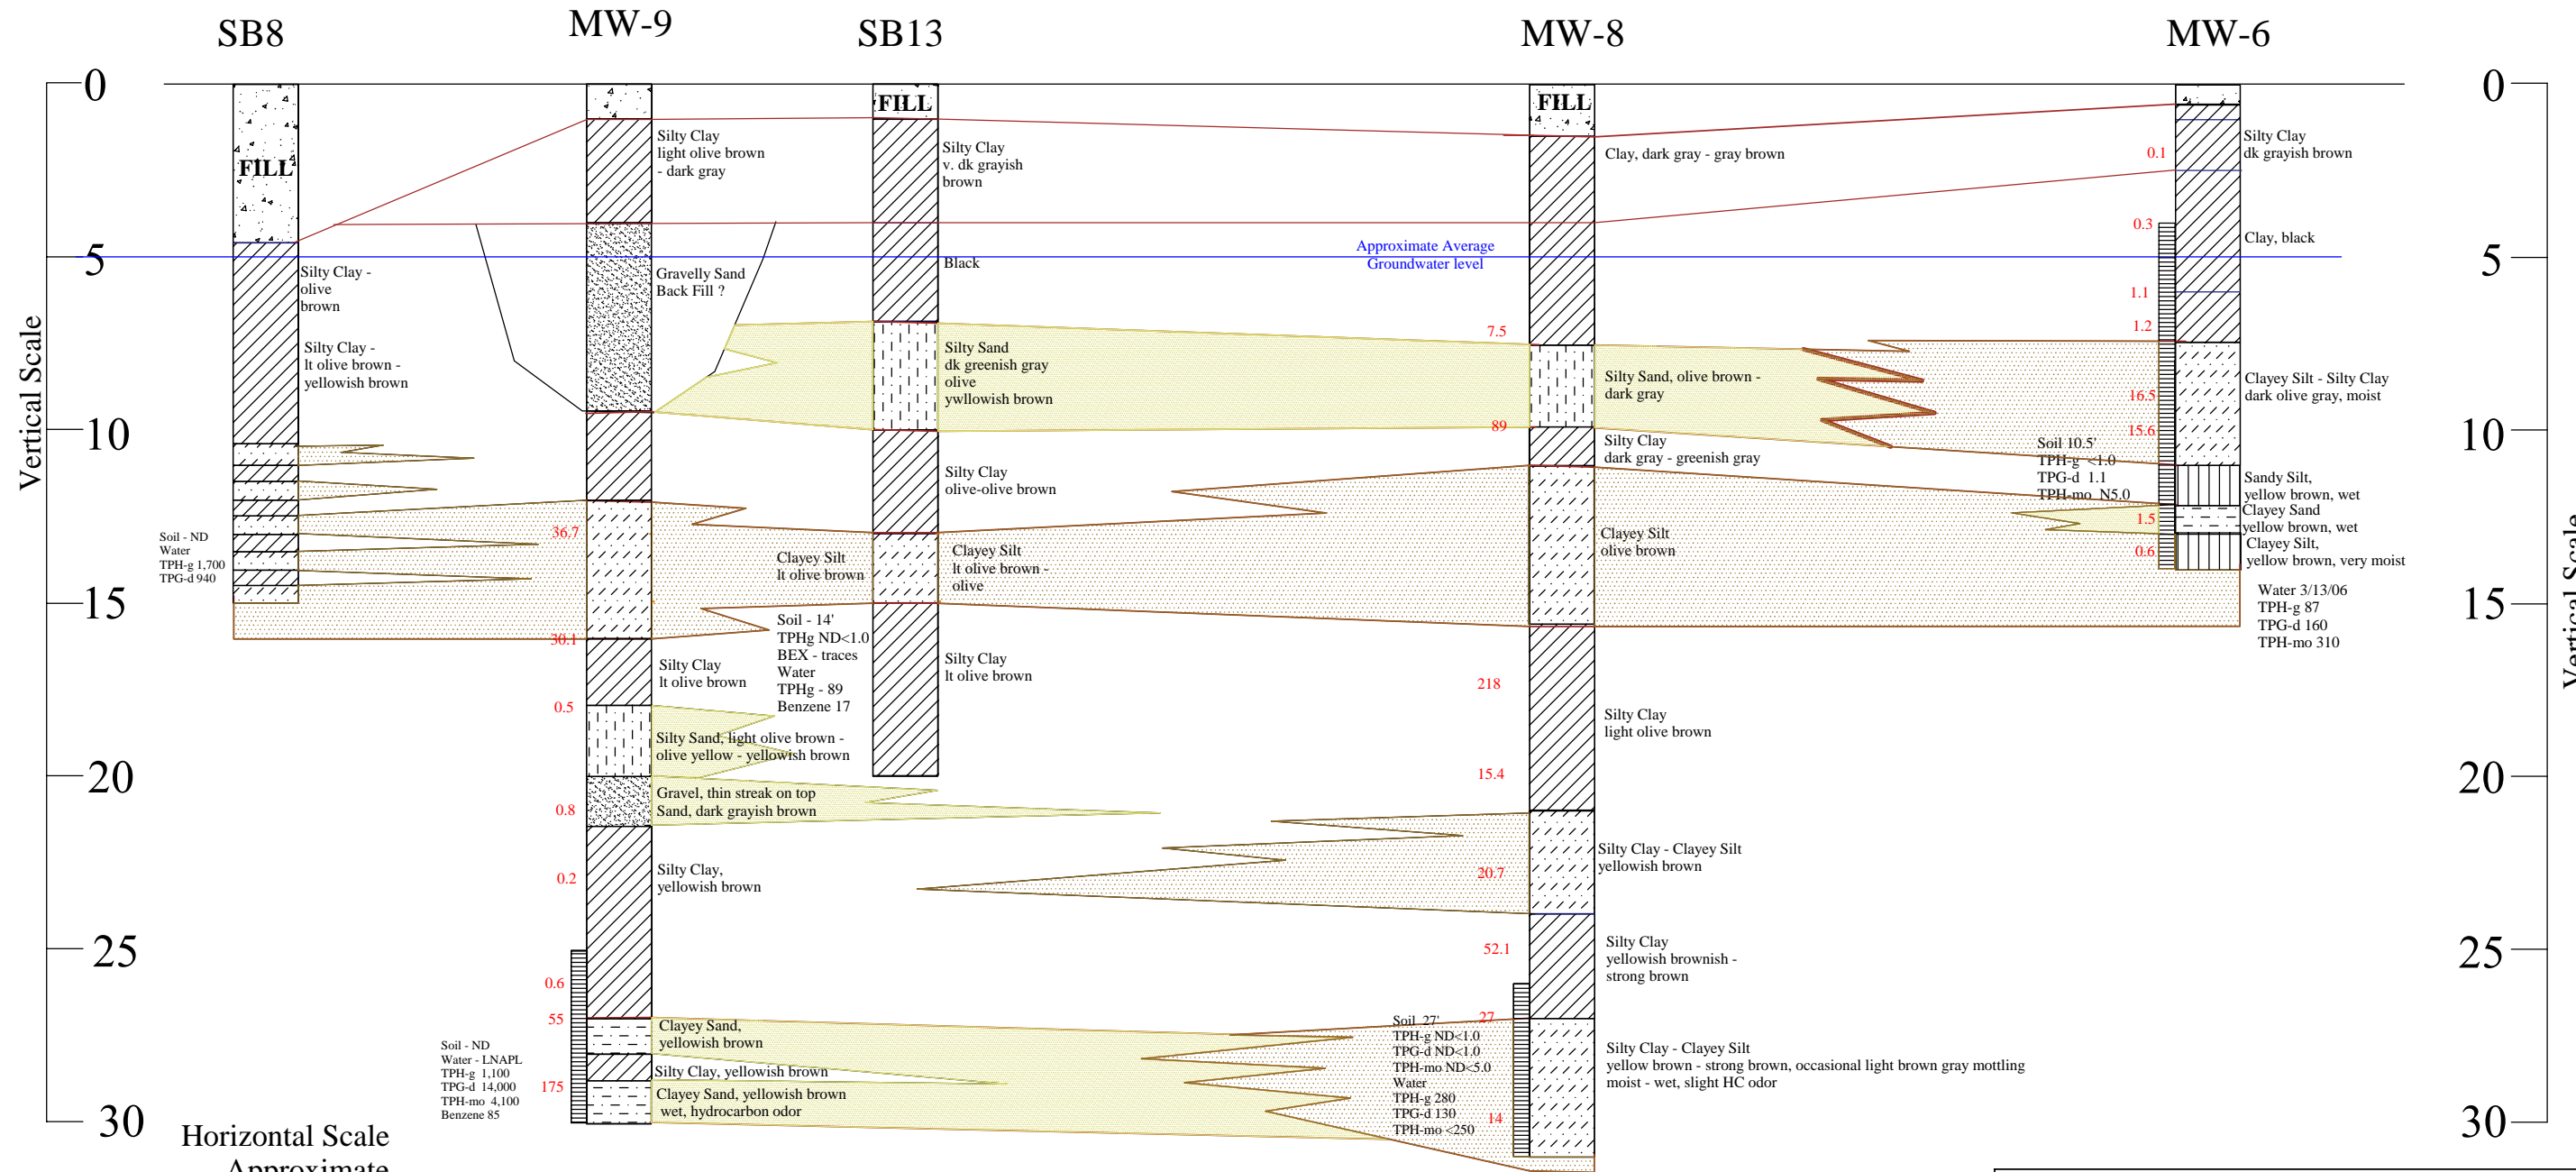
SB8
MW-9
SB13
MW-8
MW-6

0
5
10
15
20
25
30
Vertical Scale

0
5
10
15
20
25
30
Vertical Scale

FILL
Silty Clay - olive brown
Silty Clay - lt olive brown - yellowish brown
Soil - ND
Water
TPH-g 1,700
TPG-d 940
36.7
30.1

Silty Clay light olive brown - dark gray
Gravelly Sand Back Fill ?
Clayey Silt lt olive brown
Soil - 14'
TPHg ND<1.0
BEX - traces
Water
TPHg - 89
Benzene 17
Silty Clay lt olive brown
0.5
Silty Sand, light olive brown - olive yellow - yellowish brown
Gravel, thin streak on top
Sand, dark grayish brown
0.8
Silty Clay, yellowish brown
0.2
0.6
55
Clayey Sand, yellowish brown
Silty Clay, yellowish brown
Clayey Sand, yellowish brown wet, hydrocarbon odor
175
Soil - ND
Water - LNAPL
TPH-g 1,100
TPG-d 14,000
TPH-mo 4,100
Benzene 85

FILL
Silty Clay v. dk grayish brown
Black
Silty Sand dk greenish gray olive ywllowish brown
Silty Clay olive-olive brown
Clayey Silt lt olive brown - olive
Silty Clay lt olive brown

Approximate Average Groundwater level

FILL
Clay, dark gray - gray brown
7.5
Silty Sand, olive brown - dark gray
89
Silty Clay dark gray - greenish gray
Clayey Silt olive brown
218
Silty Clay light olive brown
15.4
Silty Clay - Clayey Silt yellowish brown
20.7
52.1
Silty Clay yellowish brownish - strong brown
27
Soil 27'
TPH-g ND<1.0
TPG-d ND<1.0
TPH-mo ND<5.0
Water
TPH-g 280
TPG-d 130
TPH-mo <250
14
Silty Clay - Clayey Silt yellow brown - strong brown, occasional light brown gray mottling moist - wet, slight HC odor

0.1
Silty Clay dk grayish brown
0.3
Clay, black
1.1
1.2
Clayey Silt - Silty Clay dark olive gray, moist
16.5
15.6
Soil 10.5'
TPH-g <1.0
TPG-d 1.1
TPH-mo N5.0
Sandy Silt, yellow brown, wet
1.5
Clayey Sand yellow brown, wet
0.6
Clayey Silt, yellow brown, very moist
Water 3/13/06
TPH-g 87
TPG-d 160
TPH-mo 310

Horizontal Scale
Approximate